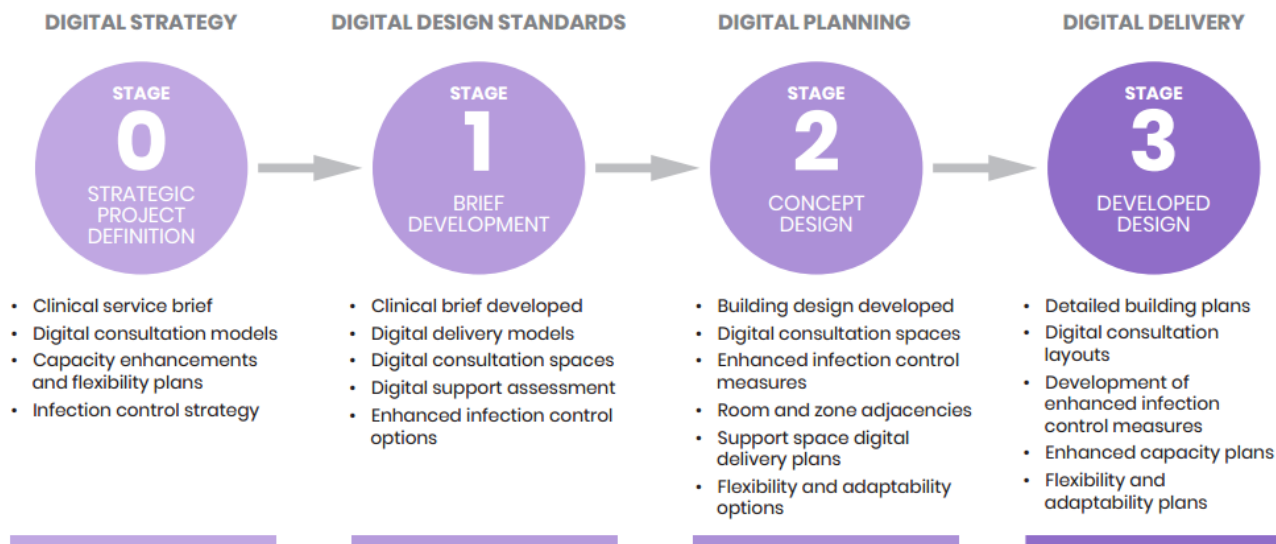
DIGITAL STRATEGY

STAGE
0
STRATEGIC PROJECT DEFINITION

- Clinical service brief
- Digital consultation models
- Capacity enhancements and flexibility plans
- Infection control strategy

DIGITAL DESIGN STANDARDS

STAGE
1
BRIEF DEVELOPMENT

- Clinical brief developed
- Digital delivery models
- Digital consultation spaces
- Digital support assessment
- Enhanced infection control options

DIGITAL PLANNING

STAGE
2
CONCEPT DESIGN

- Building design developed
- Digital consultation spaces
- Enhanced infection control measures
- Room and zone adjacencies
- Support space digital delivery plans
- Flexibility and adaptability options

DIGITAL DELIVERY

STAGE
3
DEVELOPED DESIGN

- Detailed building plans
- Digital consultation layouts
- Development of enhanced infection control measures
- Enhanced capacity plans
- Flexibility and adaptability plans